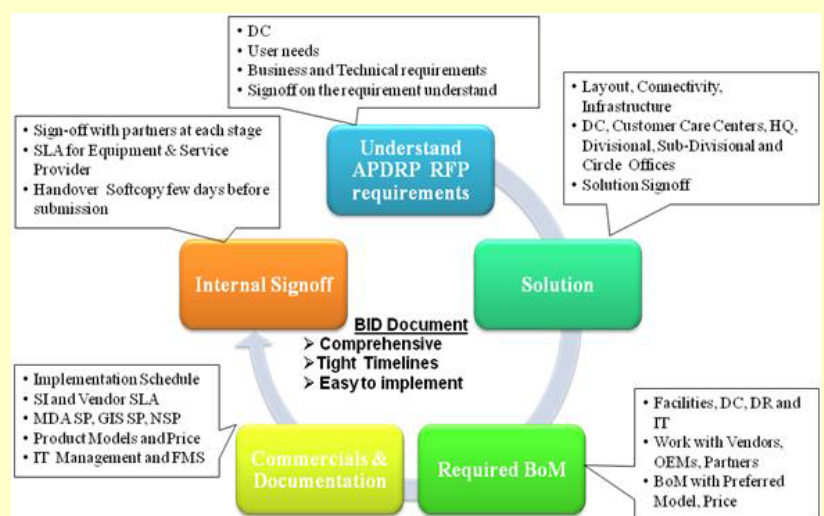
• DC
• User needs
• Business and Technical requirements
• Signoff on the requirement understand

Understand APDRP RFP requirements

• Layout, Connectivity, Infrastructure
• DC, Customer Care Centers, HQ, Divisional, Sub-Divisional and Circle Offices
• Solution Signoff

Solution

• Sign-off with partners at each stage
• SLA for Equipment & Service Provider
• Handover Softcopy few days before submission

Internal Signoff

BID Document
➢ Comprehensive
➢ Tight Timelines
➢ Easy to implement

• Implementation Schedule
• SI and Vendor SLA
• MDA SP, GIS SP, NSP
• Product Models and Price
• IT Management and FMS

Commercials & Documentation

Required BoM

• Facilities, DC, DR and IT
• Work with Vendors, OEMs, Partners
• BoM with Preferred Model, Price